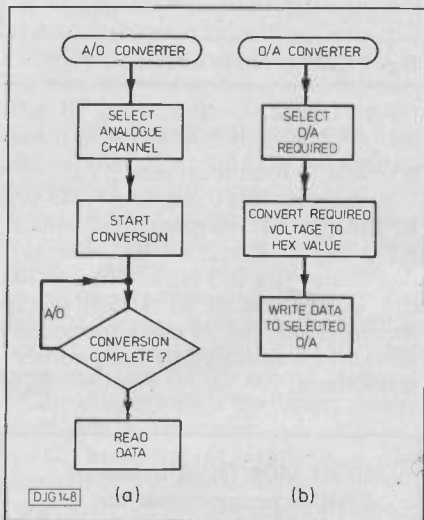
A/O CONVERTER

SELECT ANALOGUE CHANNEL

START CONVERSION

A/O

CONVERSION COMPLETE ?

READ DATA

O/A CONVERTER

SELECT O/A REQUIRED

CONVERT REQUIRED VOLTAGE TO HEX VALUE

WRITE DATA TO SELECTED O/A

DJG148

(a)

(b)